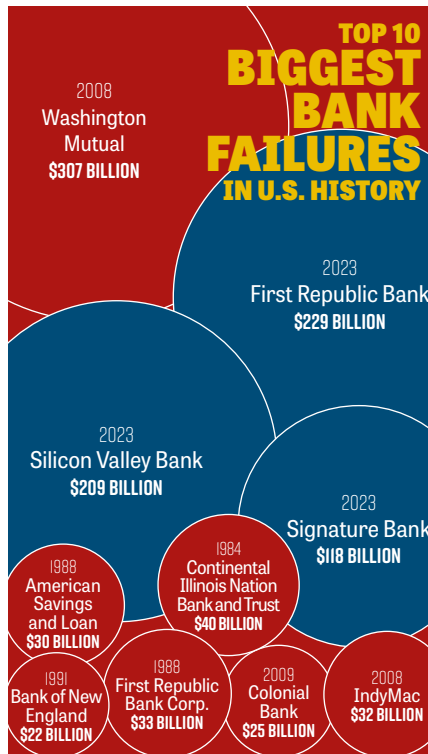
TOP 10
BIGGEST BANK FAILURES
IN U.S. HISTORY

2008
Washington Mutual
$307 BILLION

2023
First Republic Bank
$229 BILLION

2023
Silicon Valley Bank
$209 BILLION

2023
Signature Bank
$118 BILLION

1988
American Savings and Loan
$30 BILLION

1984
Continental Illinois Nation Bank and Trust
$40 BILLION

1991
Bank of New England
$22 BILLION

1988
First Republic Bank Corp.
$33 BILLION

2009
Colonial Bank
$25 BILLION

2008
IndyMac
$32 BILLION